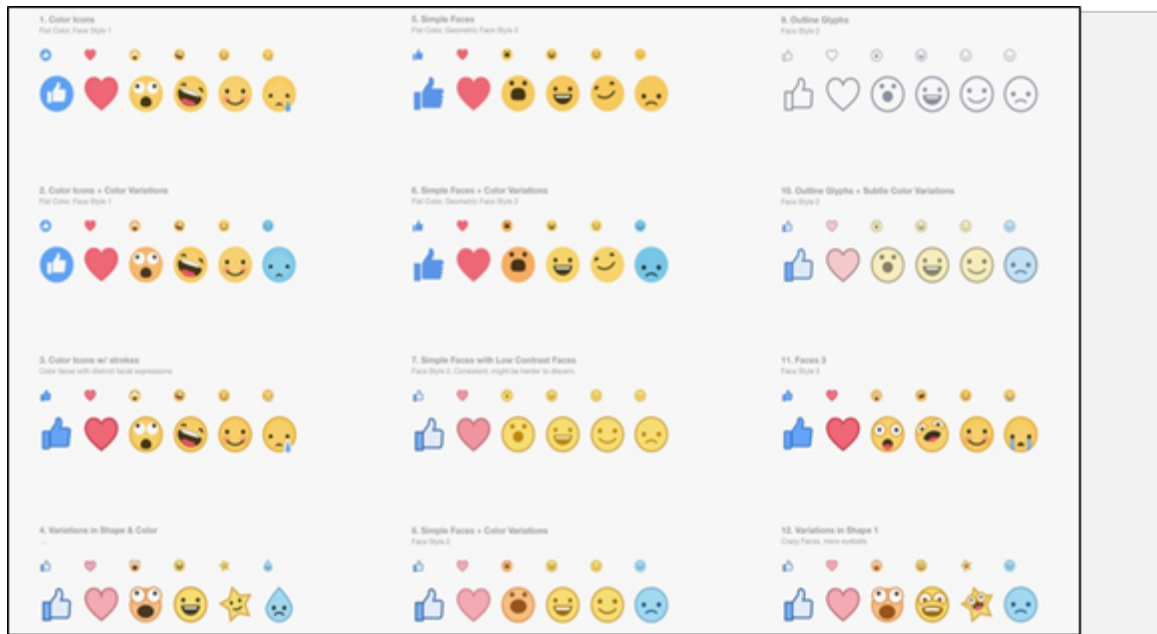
1. Color Icons
Flat Color, Face Style 1

2. Color Icons + Color Variations
Flat Color, Face Style 1

3. Color Icons w/ strokes
Color faces with distinct facial expressions

4. Variations in Shape & Color
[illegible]

5. Simple Faces
Flat Color, Geometric Face Style 2

6. Simple Faces + Color Variations
Flat Color, Geometric Face Style 2

7. Simple Faces with Low Contrast Faces
Face Style 2. Consistent, might be harder to discern.

8. Simple Faces + Color Variations
Face Style 2

9. Outline Glyphs
Face Style 2

10. Outline Glyphs + Subtle Color Variations
Face Style 2

11. Faces 3
Face Style 3

12. Variations in Shape 1
Crazy Faces, more eyeballs